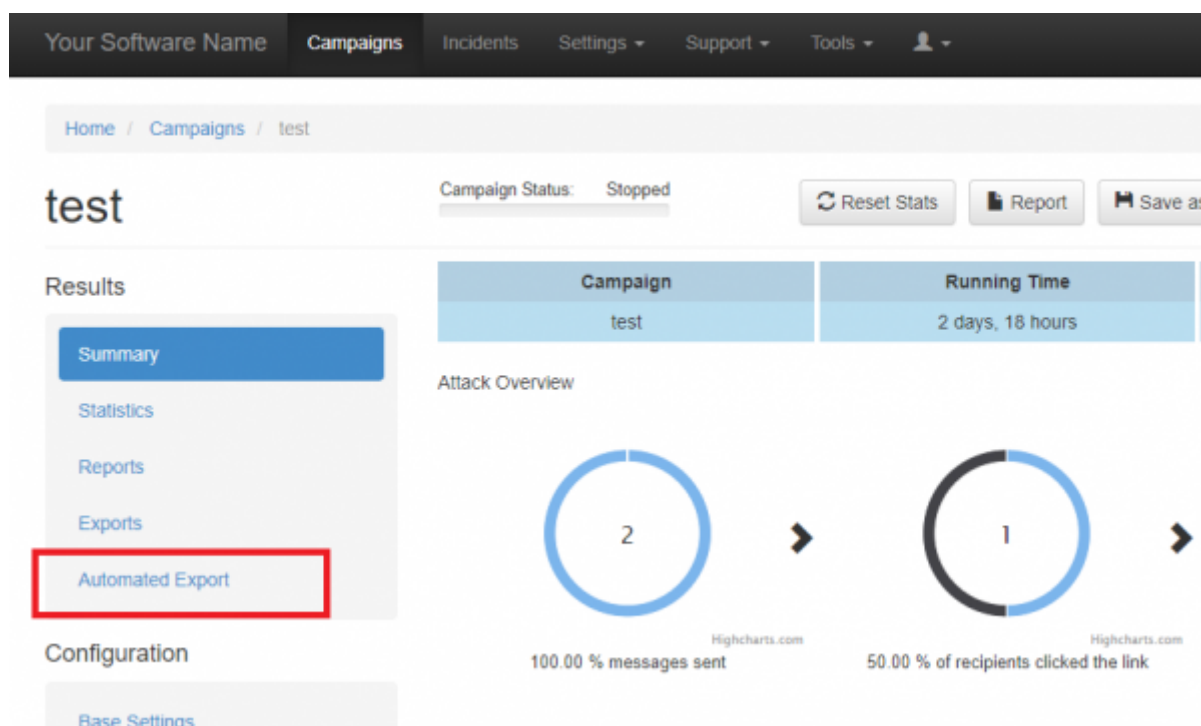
Your Software Name Campaigns Incidents Settings Support Tools

Home / Campaigns / test

test

Campaign Status: Stopped

Reset Stats Report Save as

Results

Summary

Statistics

Reports

Exports

Automated Export

Configuration

Base Settings

| Campaign | Running Time |
|---|---|
| test | 2 days, 18 hours |

Attack Overview

2

Highcharts.com

100.00 % messages sent

1

Highcharts.com

50.00 % of recipients clicked the link